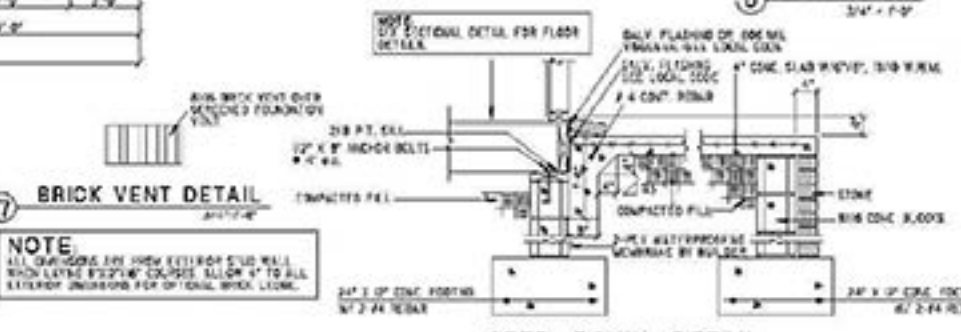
3/4" = 1'-0"

NOTE:
SEE SECTIONAL DETAIL FOR FLOOR DETAILS.

GALV. FLASHING OR .006 MIL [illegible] LOCAL CODE

GALV. FLASHING SEE LOCAL CODE

# 4 CONT. REBAR

4" CONC. SLAB W/6"x6", 10/10 W.W.M.

8x16 BRICK VENT OVER SPECKED FOUNDATION VENT

2x8 P.T. SILL

1/2" x 8" ANCHOR BOLTS @ 4'-0" o.c.

COMPACTED FILL

COMPACTED FILL

STONE

8x16 CONC. BLOCKS

2-PLY WATERPROOFING MEMBRANE BY BUILDER

7 BRICK VENT DETAIL

NOTE:
ALL DIMENSIONS ARE FROM EXTERIOR STUD WALL WHEN USING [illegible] COURSES. ALLOW 4" TO ALL EXTERIOR DIMENSIONS FOR OPTIONAL BRICK LEDGE.

24" x 12" CONC. FOOTING W/ 2-#4 REBAR

24" x 12" CONC. FOOTING W/ 2-#4 REBAR